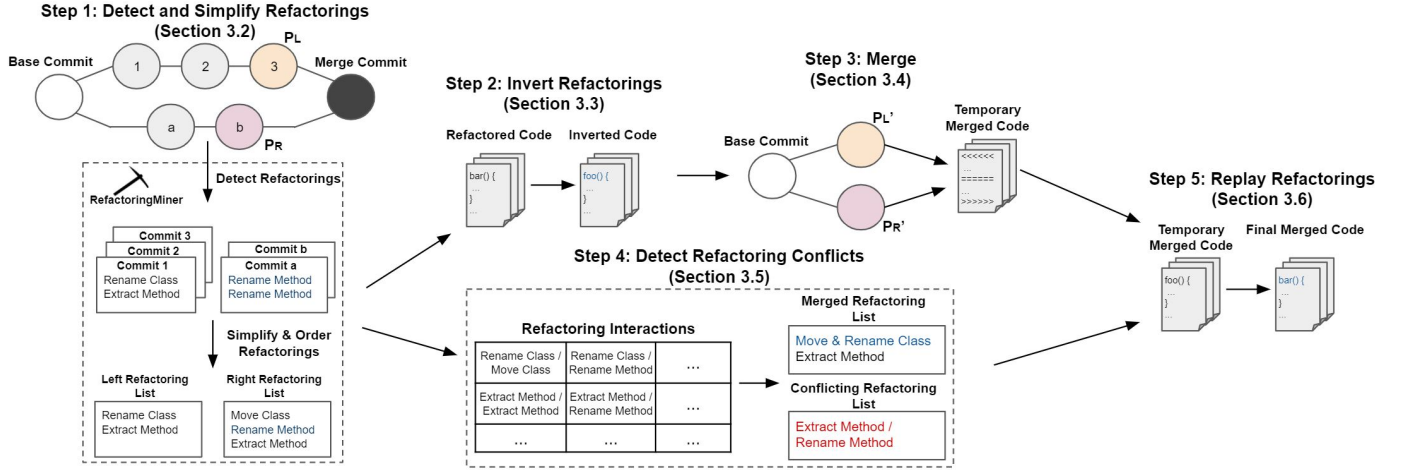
Step 1: Detect and Simplify Refactorings (Section 3.2)

Base Commit

1

2

3

$P_L$

Merge Commit

a

b

$P_R$

Detect Refactorings

RefactoringMiner

Commit 3

Commit 2

Commit 1
Rename Class
Extract Method

Commit b

Commit a
Rename Method
Rename Method

Simplify & Order Refactorings

Left Refactoring List

Rename Class
Extract Method

Right Refactoring List

Move Class
Rename Method
Extract Method

Step 2: Invert Refactorings (Section 3.3)

Refactored Code

bar() {
...
}
...

Inverted Code

foo() {
...
}
...

Step 3: Merge (Section 3.4)

Base Commit

$P_L'$

$P_R'$

Temporary Merged Code

<<<<<<
...
======
...
>>>>>>

Step 4: Detect Refactoring Conflicts (Section 3.5)

Refactoring Interactions

| Rename Class / Move Class | Rename Class / Rename Method | ... |
|---|---|---|
| Extract Method / Extract Method | Extract Method / Rename Method | ... |
| ... | ... | ... |

Merged Refactoring List

Move & Rename Class
Extract Method

Conflicting Refactoring List

Extract Method / Rename Method

Step 5: Replay Refactorings (Section 3.6)

Temporary Merged Code

foo() {
...
}
...

Final Merged Code

bar() {
...
}
...